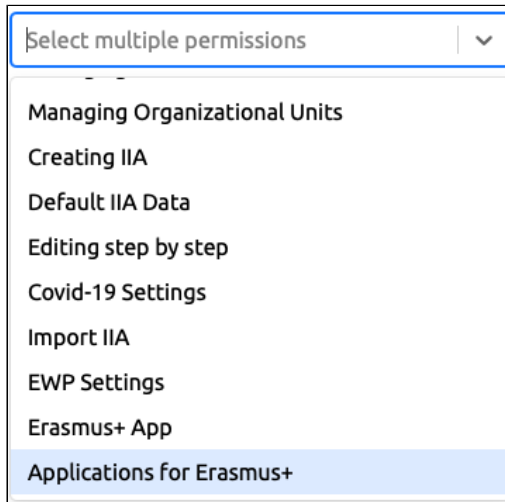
Select multiple permissions

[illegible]

Managing Organizational Units

Creating IIA

Default IIA Data

Editing step by step

Covid-19 Settings

Import IIA

EWP Settings

Erasmus+ App

Applications for Erasmus+